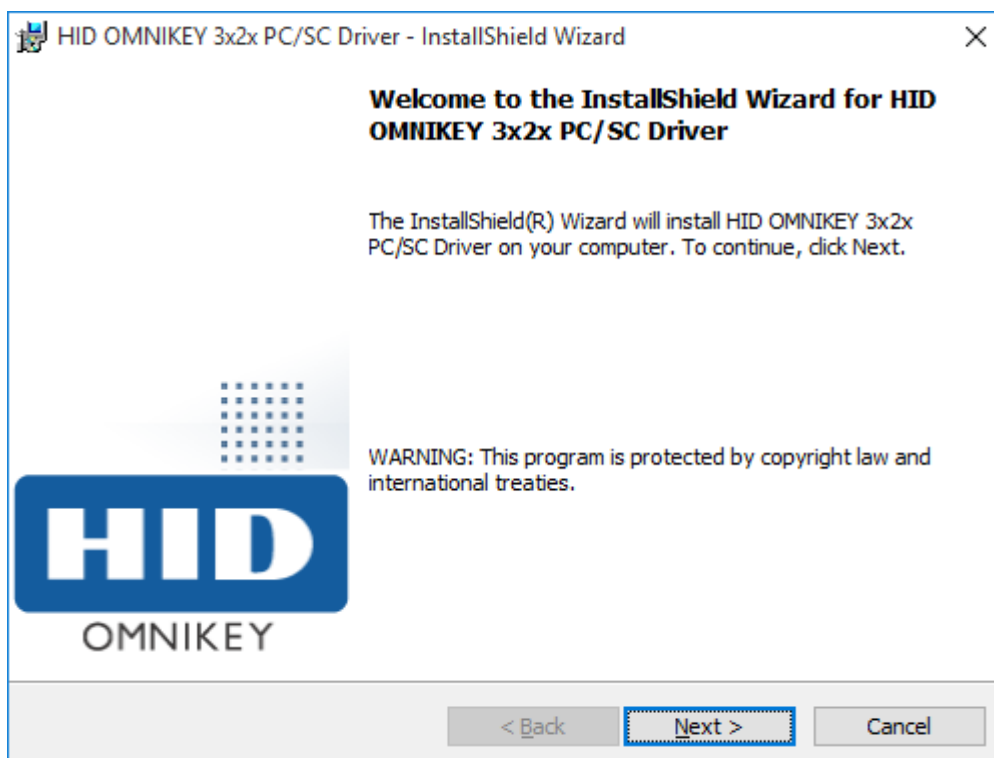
HID OMNIKEY 3x2x PC/SC Driver - InstallShield Wizard

×

Welcome to the InstallShield Wizard for HID OMNIKEY 3x2x PC/SC Driver

The InstallShield(R) Wizard will install HID OMNIKEY 3x2x PC/SC Driver on your computer. To continue, click Next.

HID

OMNIKEY

WARNING: This program is protected by copyright law and international treaties.

< Back

Next >

Cancel